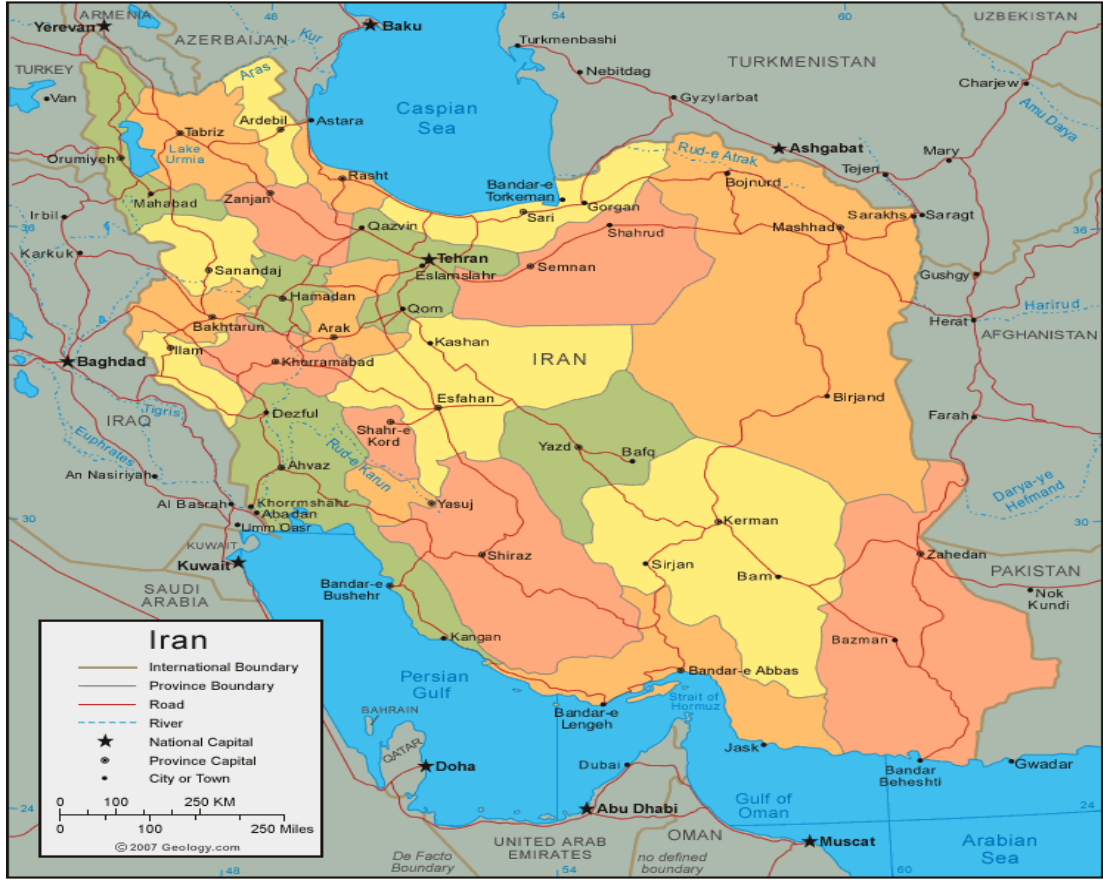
ARMENIA
Yerevan
48
54
60
UZBEKISTAN
Baku
AZERBAIJAN
Kur
Turkmenbashi
TURKEY
Aras
Nebitdag
TURKMENISTAN
Van
Charjew
Ardebil
Astara
Caspian Sea
Gyzylarbat
Tabriz
Amu Darya
Lake Urmia
Orumiyeh
Rud-e Atrak
Ashgabat
Mary
Rasht
Tejen
Mahabad
Bandar-e Torkeman
Bojnurd
Zanjan
Gorgan
Irbil
Sari
Sarakhs
Saragt
36
Qazvin
Shahrud
Mashhad
36
Karkuk
Tehran
Eslamslahr
Semnan
Sanandaj
Gushgy
Hamadan
Harirud
Qom
Herat
Bakhtarun
Arak
AFGHANISTAN
Kashan
IRAN
Baghdad
Ilam
Khorramabad
Birjand
Tigris
IRAQ
Dezful
Esfahan
Farah
Euphrates
Shahr-e Kord
Yazd
Bafq
Ahvaz
Rud-e Karun
An Nasiriyah
Darya-ye Hefmand
Al Basrah
Khorrmshahr
Yasuj
30
Abadan
30
Umm Qasr
Kerman
KUWAIT
Zahedan
Kuwait
Shiraz
Sirjan
PAKISTAN
Bam
SAUDI ARABIA
Bandar-e Bushehr
Nok Kundi
Iran
International Boundary
Province Boundary
Road
River
National Capital
Province Capital
City or Town
Kangan
Bazman
Persian Gulf
Bandar-e Abbas
Strait of Hormuz
BAHRAIN
Bandar-e Lengeh
QATAR
Jask
Doha
Dubai
Bandar Beheshti
Gwadar
24
0 100 250 KM
0 100 250 Miles
Abu Dhabi
Gulf of Oman
24
© 2007 Geology.com
UNITED ARAB EMIRATES
OMAN
Muscat
Arabian Sea
De Facto Boundary
no defined boundary
48
54
60